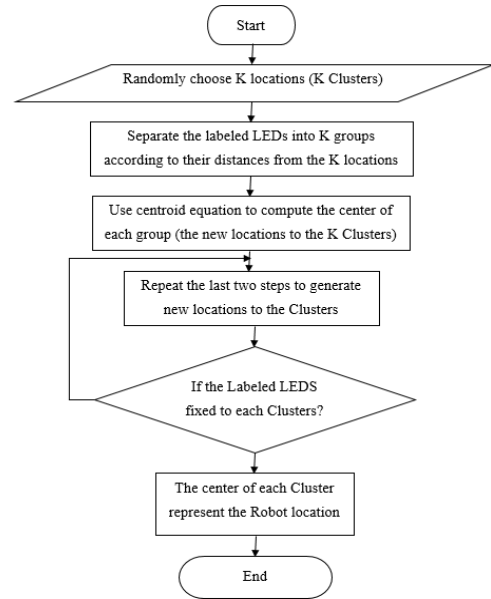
Start

Randomly choose K locations (K Clusters)

Separate the labeled LEDs into K groups according to their distances from the K locations

Use centroid equation to compute the center of each group (the new locations to the K Clusters)

Repeat the last two steps to generate new locations to the Clusters

If the Labeled LEDS fixed to each Clusters?

The center of each Cluster represent the Robot location

End